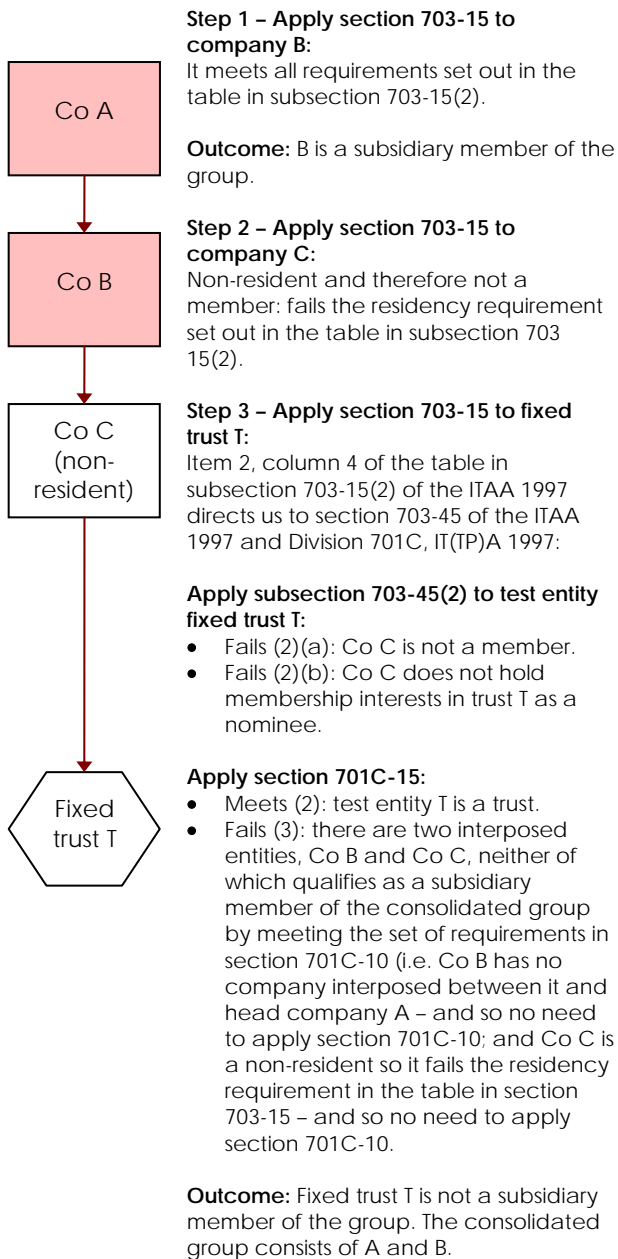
Co A

Co B

Co C (non-resident)

Fixed trust T

**Step 1 – Apply section 703-15 to company B:**
It meets all requirements set out in the table in subsection 703-15(2).

**Outcome:** B is a subsidiary member of the group.

**Step 2 – Apply section 703-15 to company C:**
Non-resident and therefore not a member: fails the residency requirement set out in the table in subsection 703 15(2).

**Step 3 – Apply section 703-15 to fixed trust T:**
Item 2, column 4 of the table in subsection 703-15(2) of the ITAA 1997 directs us to section 703-45 of the ITAA 1997 and Division 701C, IT(TP)A 1997:

**Apply subsection 703-45(2) to test entity fixed trust T:**
- Fails (2)(a): Co C is not a member.
- Fails (2)(b): Co C does not hold membership interests in trust T as a nominee.

**Apply section 701C-15:**
- Meets (2): test entity T is a trust.
- Fails (3): there are two interposed entities, Co B and Co C, neither of which qualifies as a subsidiary member of the consolidated group by meeting the set of requirements in section 701C-10 (i.e. Co B has no company interposed between it and head company A – and so no need to apply section 701C-10; and Co C is a non-resident so it fails the residency requirement in the table in section 703-15 – and so no need to apply section 701C-10.

**Outcome:** Fixed trust T is not a subsidiary member of the group. The consolidated group consists of A and B.